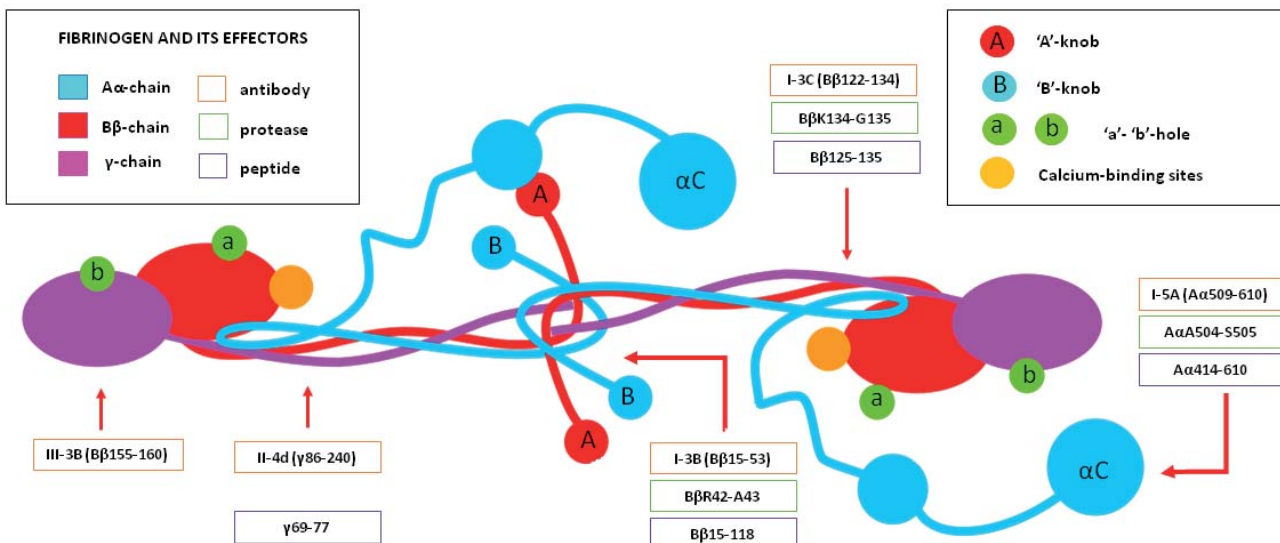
FIBRINOGEN AND ITS EFFECTORS

Aα-chain
antibody
Bβ-chain
protease
γ-chain
peptide

A 'A'-knob
B 'B'-knob
a b 'a'- 'b'-hole
Calcium-binding sites

I-3C (Bβ122-134)
BβK134-G135
Bβ125-135

αC
A
B
a
b
B
A
a
b
αC

I-5A (Aα509-610)
AαA504-S505
Aα414-610

III-3B (Bβ155-160)
II-4d (γ86-240)
γ69-77

I-3B (Bβ15-53)
BβR42-A43
Bβ15-118